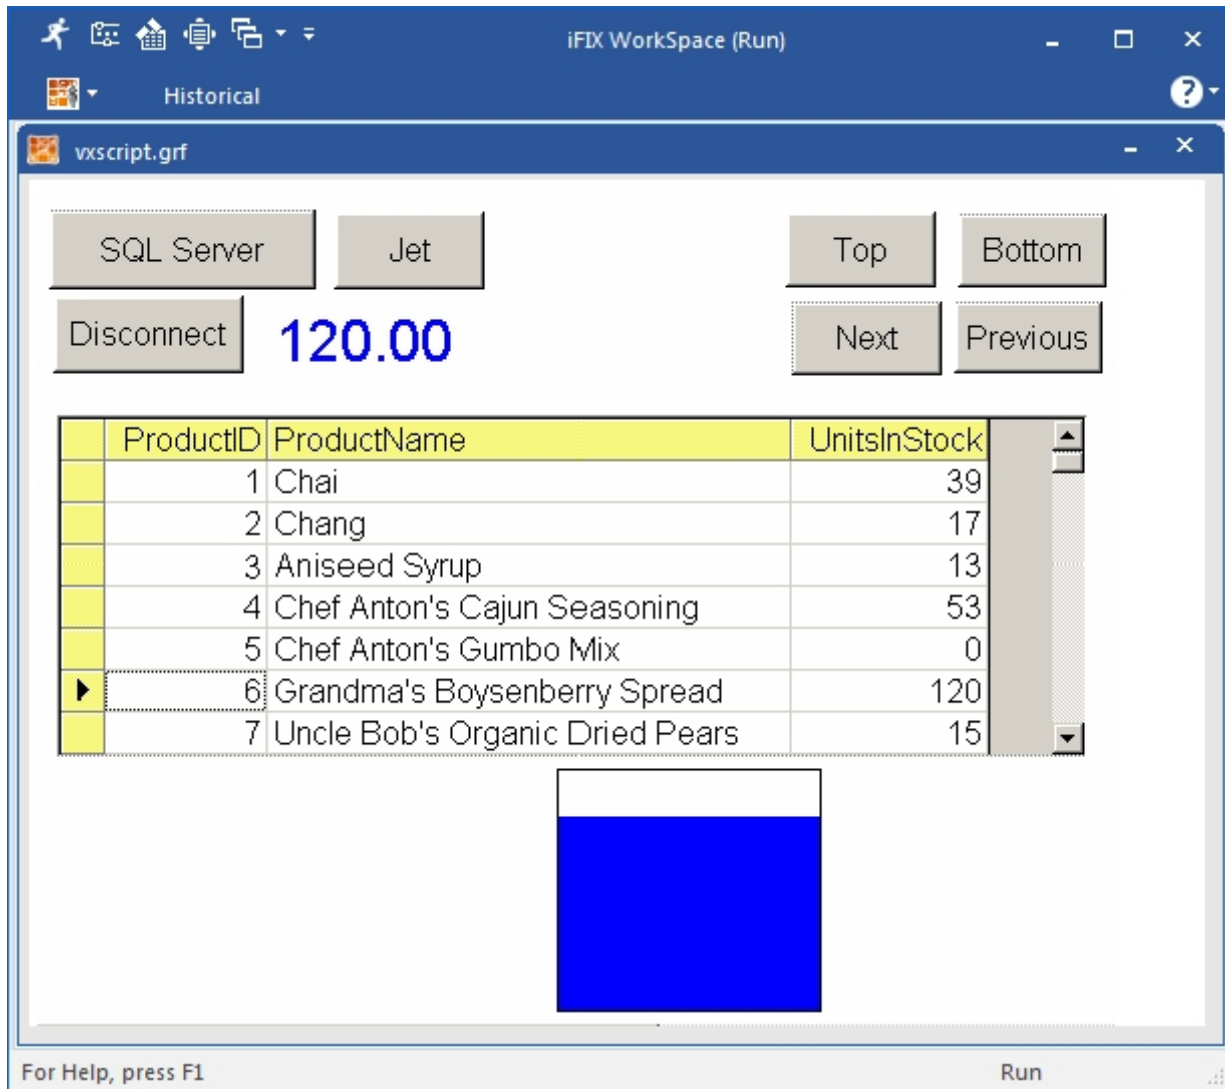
iFIX WorkSpace (Run)

Historical

vxscript.grf

SQL Server

Jet

Top

Bottom

Disconnect

120.00

Next

Previous

| ProductID | ProductName | UnitsInStock |
|---|---|---|
| 1 | Chai | 39 |
| 2 | Chang | 17 |
| 3 | Aniseed Syrup | 13 |
| 4 | Chef Anton's Cajun Seasoning | 53 |
| 5 | Chef Anton's Gumbo Mix | 0 |
| 6 | Grandma's Boysenberry Spread | 120 |
| 7 | Uncle Bob's Organic Dried Pears | 15 |

For Help, press F1

Run